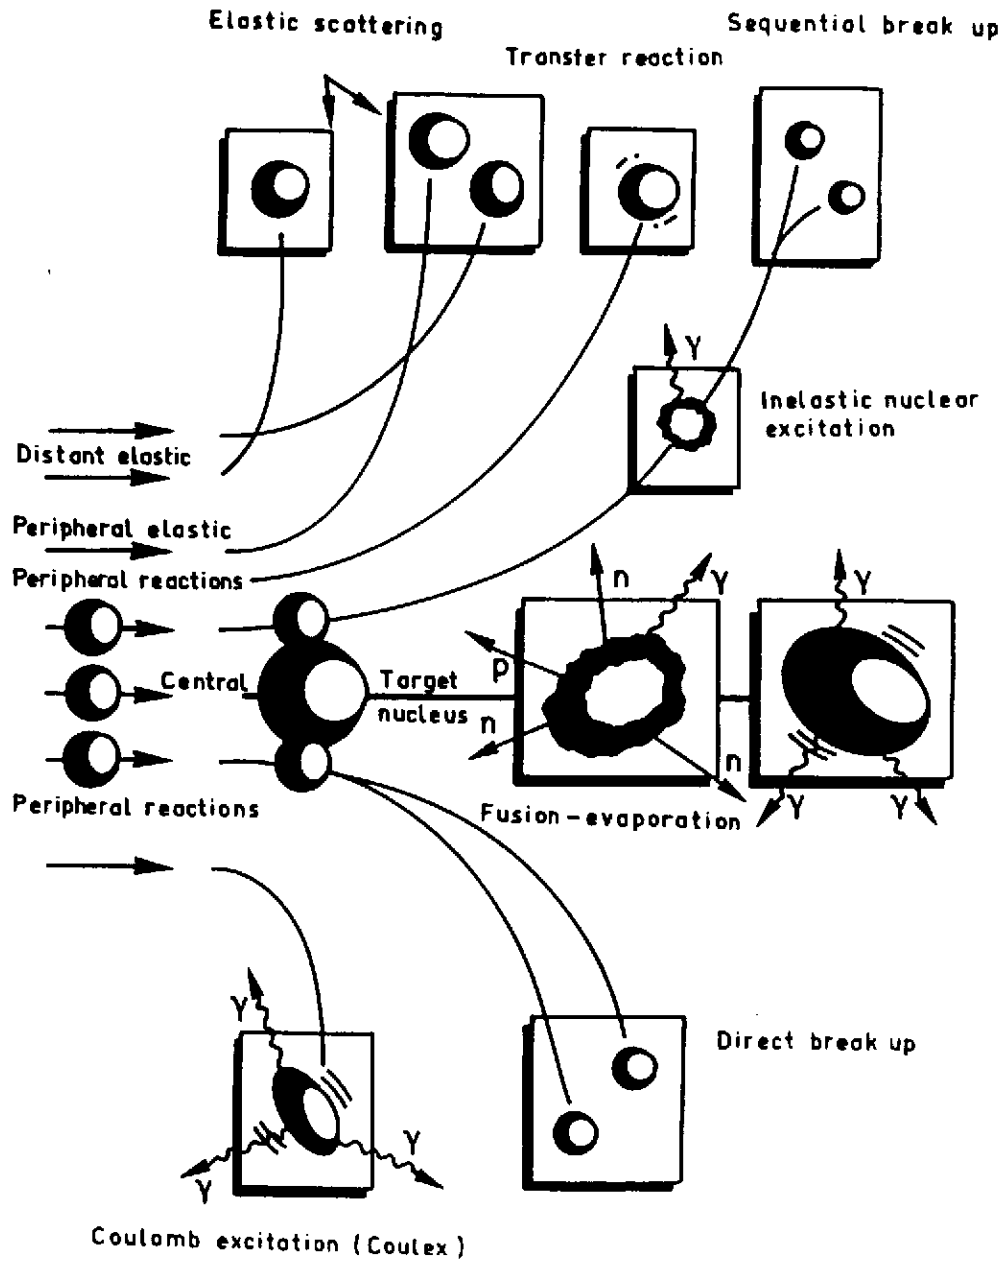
Elastic scattering

Sequential break up

Transfer reaction

γ

Inelastic nuclear excitation

Distant elastic

Peripheral elastic

Peripheral reactions

n

γ

γ

p

Central

Target nucleus

n

n

Peripheral reactions

Fusion – evaporation

γ

γ

γ

γ

Direct break up

γ

Coulomb excitation (Coulex)